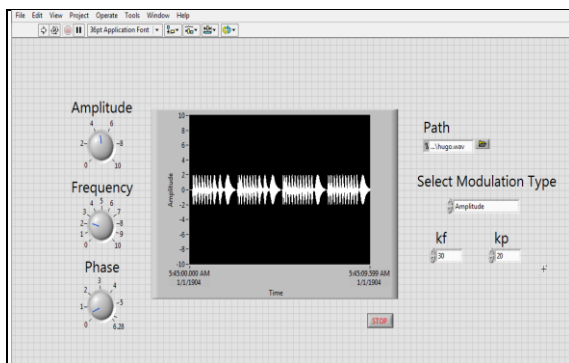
File Edit View Project Operate Tools Window Help

36pt Application Font

Amplitude

4 6

2 8

0 10

Frequency

4 5 6

3 7

2 8

1 9

0 10

Phase

2 3

1 4

5

0 6.28

10

8

6

4

2

0

-2

-4

-6

-8

-10

Amplitude

5:45:00.000 AM
1/1/1904

5:45:09.599 AM
1/1/1904

Time

STOP

Path

...\hugo.wav

Select Modulation Type

Amplitude

kf

30

kp

20